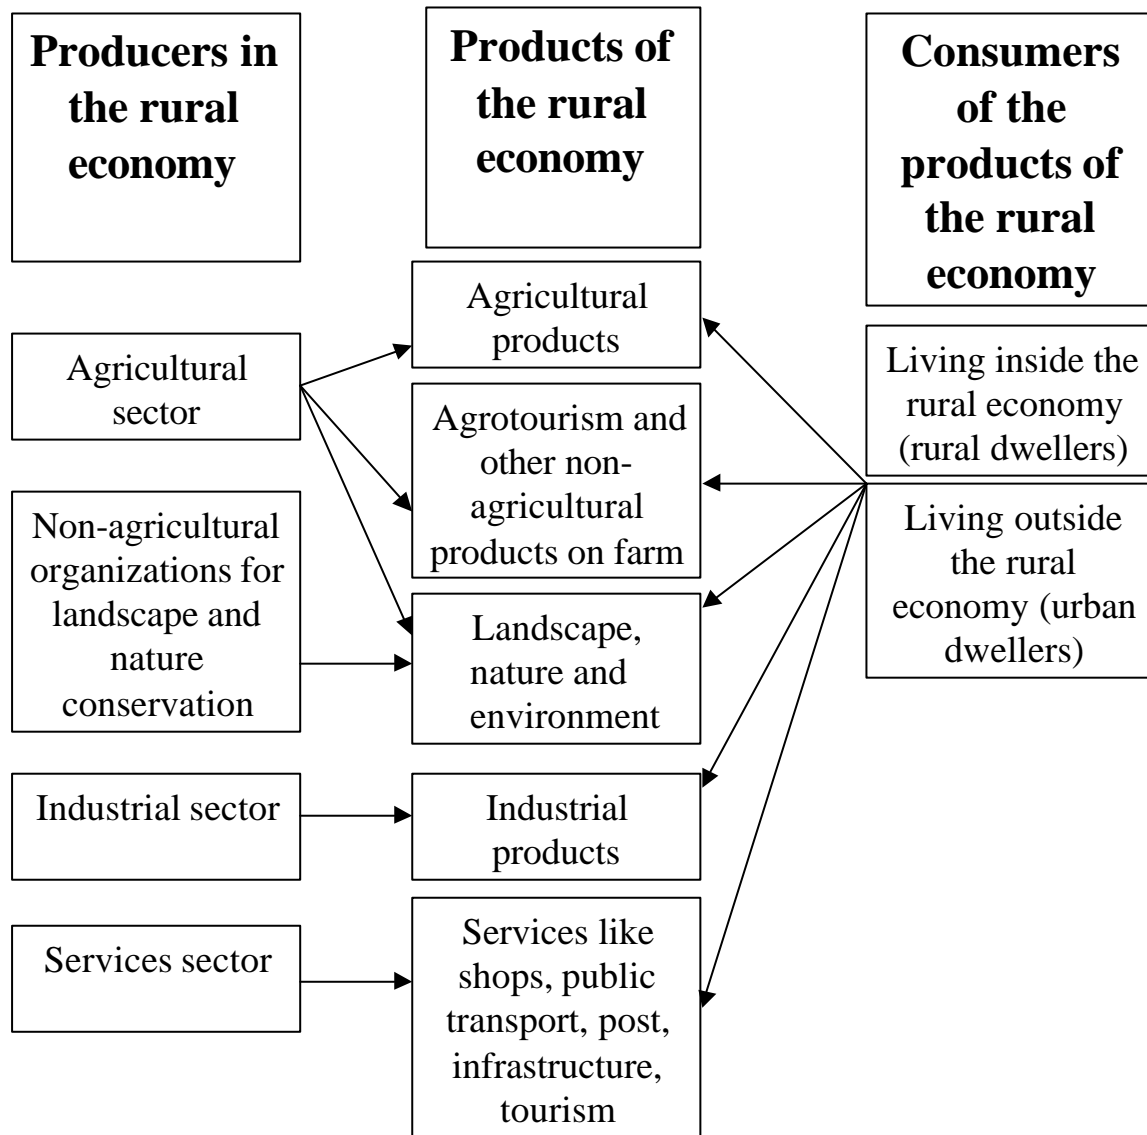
Producers in the rural economy

Products of the rural economy

Consumers of the products of the rural economy

Agricultural sector

Agricultural products

Living inside the rural economy (rural dwellers)

Agrotourism and other non-agricultural products on farm

Living outside the rural economy (urban dwellers)

Non-agricultural organizations for landscape and nature conservation

Landscape, nature and environment

Industrial sector

Industrial products

Services sector

Services like shops, public transport, post, infrastructure, tourism